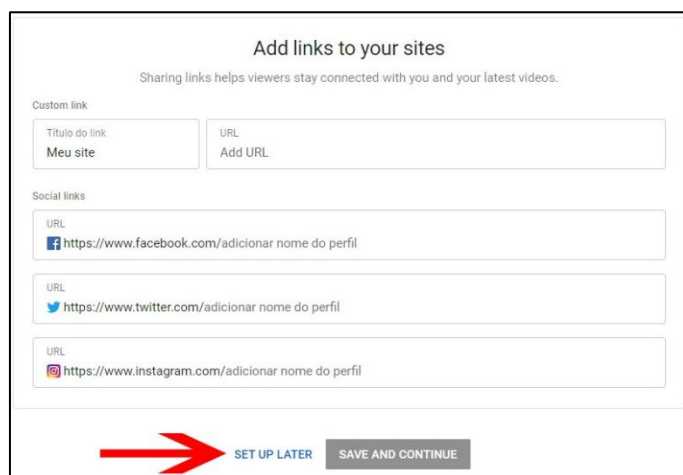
Add links to your sites

Sharing links helps viewers stay connected with you and your latest videos.

Custom link

Título do link
Meu site

URL
Add URL

Social links

URL
https://www.facebook.com/adicionar nome do perfil

URL
https://www.twitter.com/adicionar nome do perfil

URL
https://www.instagram.com/adicionar nome do perfil

SET UP LATER

SAVE AND CONTINUE